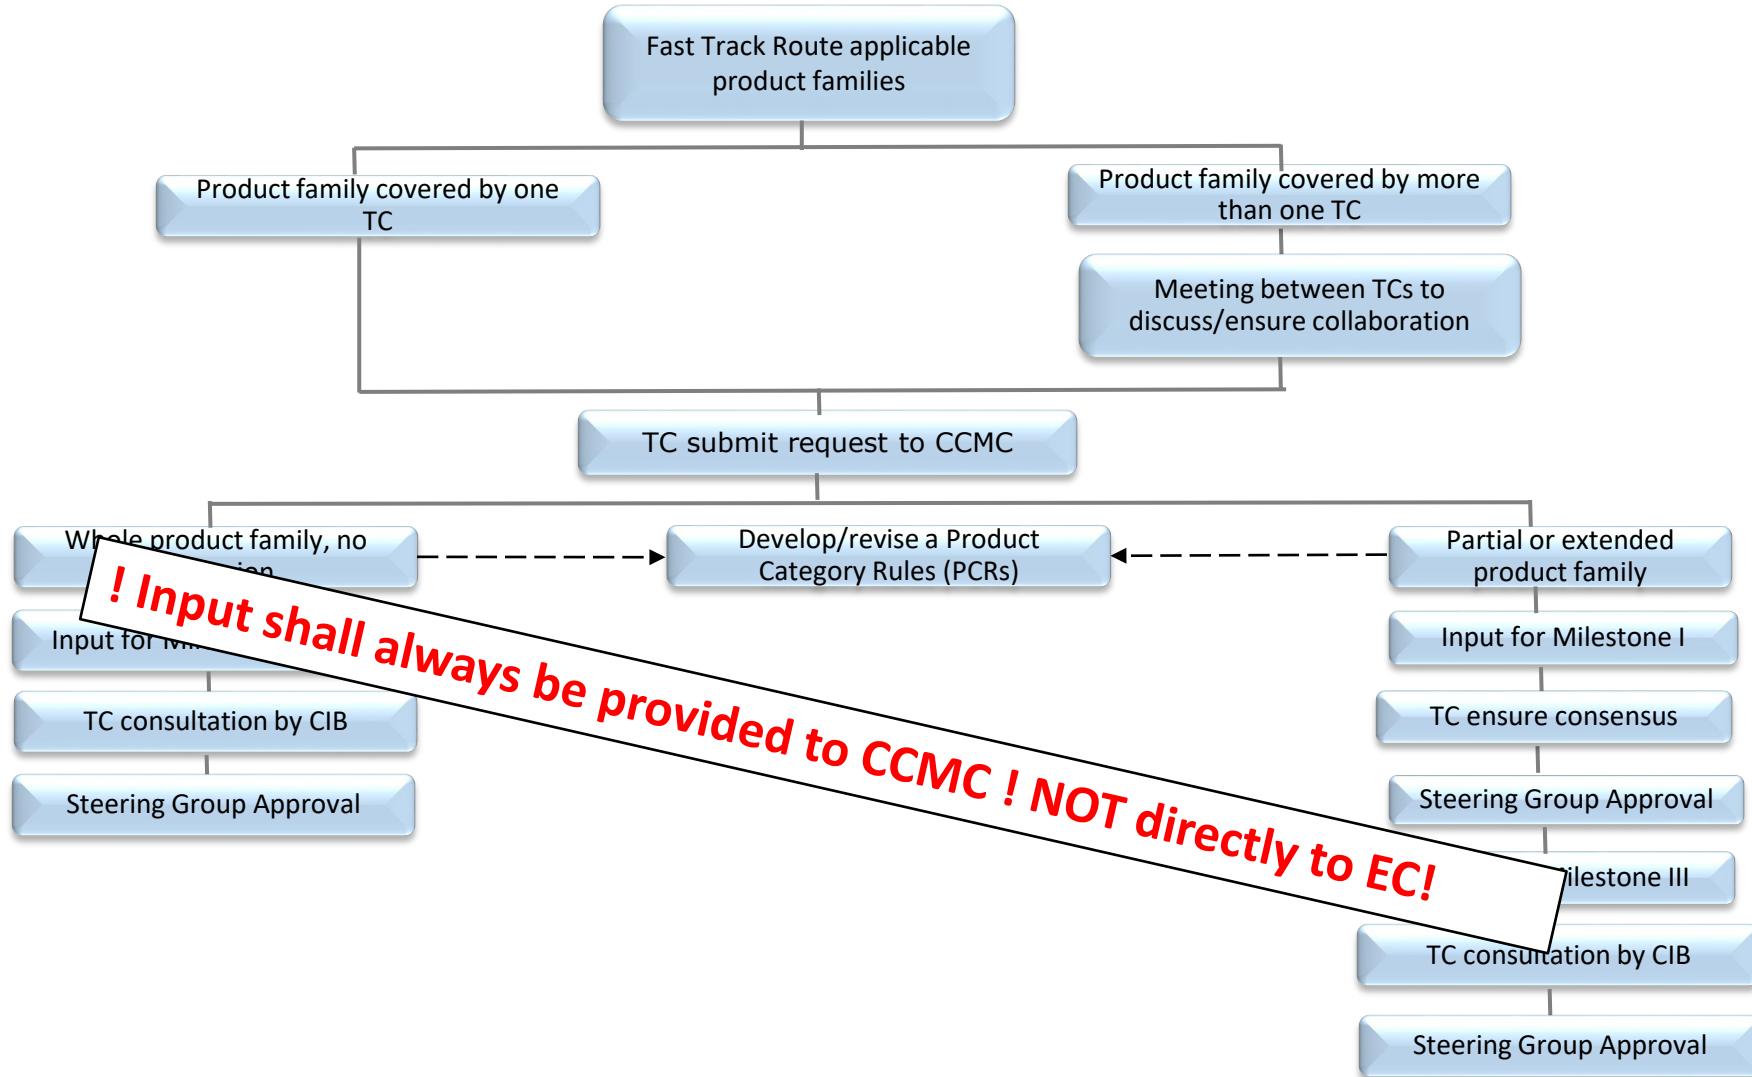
Fast Track Route applicable product families

Product family covered by one TC

Product family covered by more than one TC

Meeting between TCs to discuss/ensure collaboration

TC submit request to CCMC

Wh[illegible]le product family, no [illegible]ion

Develop/revise a Product Category Rules (PCRs)

Partial or extended product family

Input for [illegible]

Input for Milestone I

TC ensure consensus

TC consultation by CIB

Steering Group Approval

Steering Group Approval

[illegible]ilestone III

TC consu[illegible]ation by CIB

Steering Group Approval

! Input shall always be provided to CCMC ! NOT directly to EC!